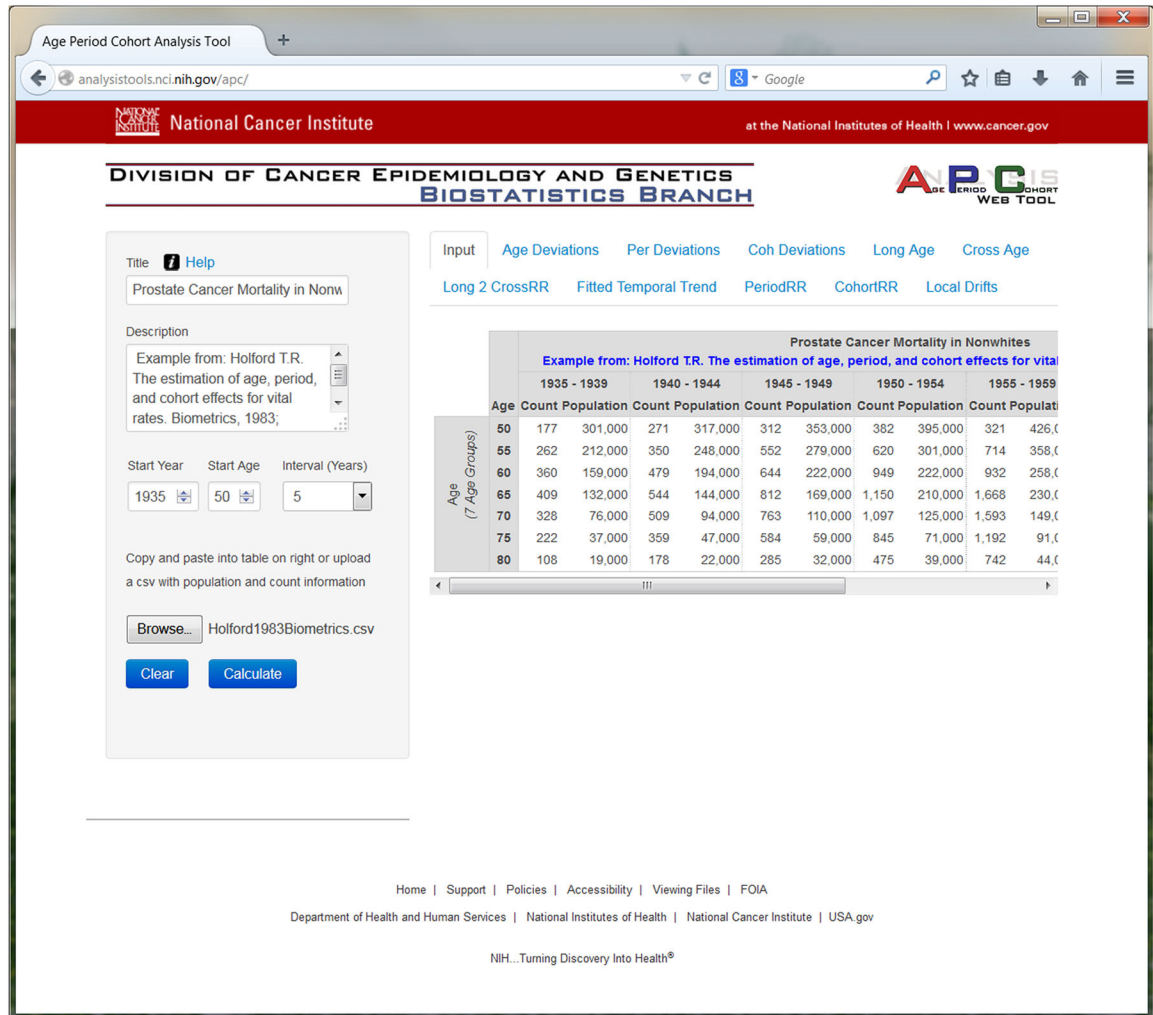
Age Period Cohort Analysis Tool

analysistools.nci.nih.gov/apc/

Google

NATIONAL CANCER INSTITUTE National Cancer Institute

at the National Institutes of Health | www.cancer.gov

DIVISION OF CANCER EPIDEMIOLOGY AND GENETICS
BIOSTATISTICS BRANCH

ANALYSIS AGE PERIOD COHORT WEB TOOL

Title Help

Prostate Cancer Mortality in Nonw

Description

Example from: Holford T.R. The estimation of age, period, and cohort effects for vital rates. Biometrics, 1983;

Start Year 1935
Start Age 50
Interval (Years) 5

Copy and paste into table on right or upload a csv with population and count information

Browse... Holford1983Biometrics.csv

Clear Calculate

Input | Age Deviations | Per Deviations | Coh Deviations | Long Age | Cross Age | Long 2 CrossRR | Fitted Temporal Trend | PeriodRR | CohortRR | Local Drifts

Prostate Cancer Mortality in Nonwhites
Example from: Holford T.R. The estimation of age, period, and cohort effects for vital

Age (7 Age Groups)

| Age | 1935 - 1939 Count | Population | 1940 - 1944 Count | Population | 1945 - 1949 Count | Population | 1950 - 1954 Count | Population | 1955 - 1959 Count | Populati |
|---|---|---|---|---|---|---|---|---|---|---|
| 50 | 177 | 301,000 | 271 | 317,000 | 312 | 353,000 | 382 | 395,000 | 321 | 426,( |
| 55 | 262 | 212,000 | 350 | 248,000 | 552 | 279,000 | 620 | 301,000 | 714 | 358,( |
| 60 | 360 | 159,000 | 479 | 194,000 | 644 | 222,000 | 949 | 222,000 | 932 | 258,( |
| 65 | 409 | 132,000 | 544 | 144,000 | 812 | 169,000 | 1,150 | 210,000 | 1,668 | 230,( |
| 70 | 328 | 76,000 | 509 | 94,000 | 763 | 110,000 | 1,097 | 125,000 | 1,593 | 149,( |
| 75 | 222 | 37,000 | 359 | 47,000 | 584 | 59,000 | 845 | 71,000 | 1,192 | 91,( |
| 80 | 108 | 19,000 | 178 | 22,000 | 285 | 32,000 | 475 | 39,000 | 742 | 44,( |

Home | Support | Policies | Accessibility | Viewing Files | FOIA

Department of Health and Human Services | National Institutes of Health | National Cancer Institute | USA.gov

NIH...Turning Discovery Into Health®